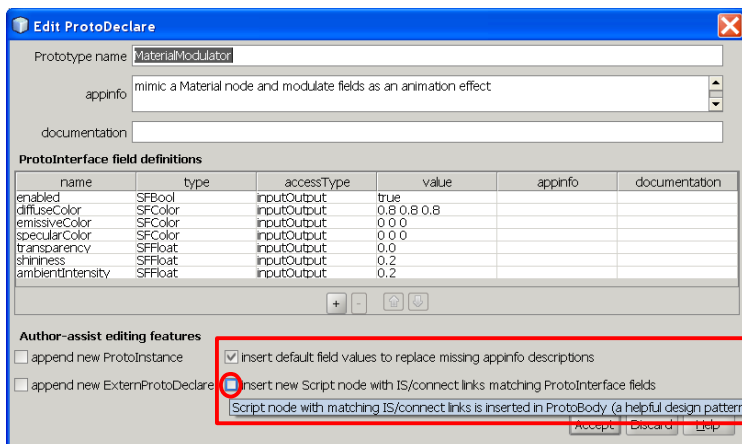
Edit ProtoDeclare

Prototype name MaterialModulator

appinfo mimic a Material node and modulate fields as an animation effect

documentation

ProtoInterface field definitions

| name | type | accessType | value | appinfo | documentation |
|---|---|---|---|---|---|
| enabled | SFBool | inputOutput | true | | |
| diffuseColor | SFColor | inputOutput | 0.8 0.8 0.8 | | |
| emissiveColor | SFColor | inputOutput | 0 0 0 | | |
| specularColor | SFColor | inputOutput | 0 0 0 | | |
| transparency | SFFloat | inputOutput | 0.0 | | |
| shininess | SFFloat | inputOutput | 0.2 | | |
| ambientIntensity | SFFloat | inputOutput | 0.2 | | |

+ -

Author-assist editing features

append new ProtoInstance

insert default field values to replace missing appinfo descriptions

append new ExternProtoDeclare

insert new Script node with IS/connect links matching ProtoInterface fields

Script node with matching IS/connect links is inserted in ProtoBody (a helpful design pattern

Accept Discard Help